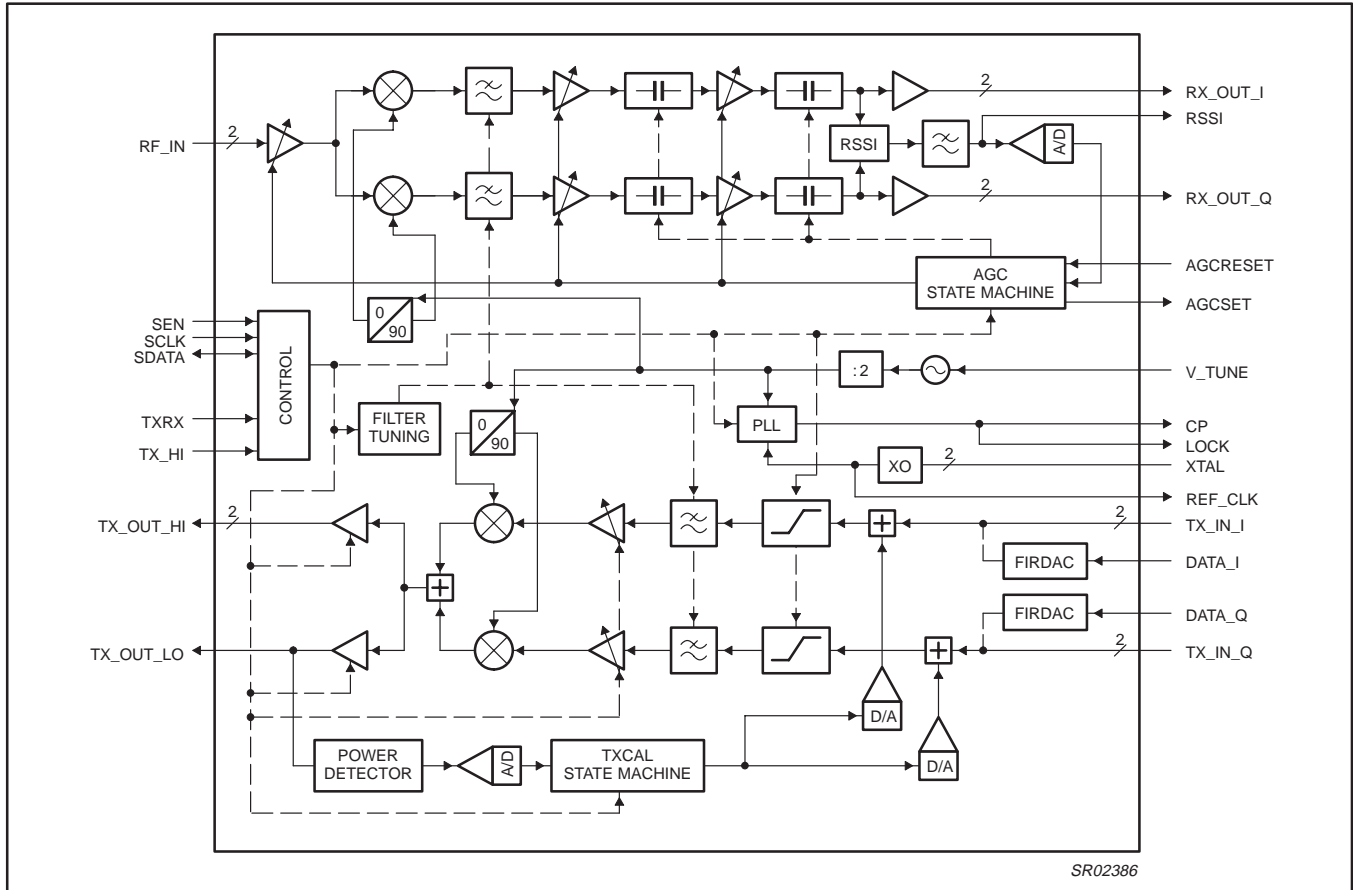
RF_IN
2
2
RX_OUT_I
RSSI
RSSI
A/D
2
RX_OUT_Q
AGC STATE MACHINE
AGCRESET
AGCSET
SEN
SCLK
SDATA
CONTROL
0
90
:2
V_TUNE
TXRX
FILTER TUNING
0
90
PLL
CP
LOCK
TX_HI
XO
2
XTAL
REF_CLK
TX_OUT_HI
2
2
TX_IN_I
FIRDAC
DATA_I
FIRDAC
DATA_Q
TX_OUT_LO
2
TX_IN_Q
D/A
POWER DETECTOR
A/D
TXCAL STATE MACHINE
D/A
SR02386